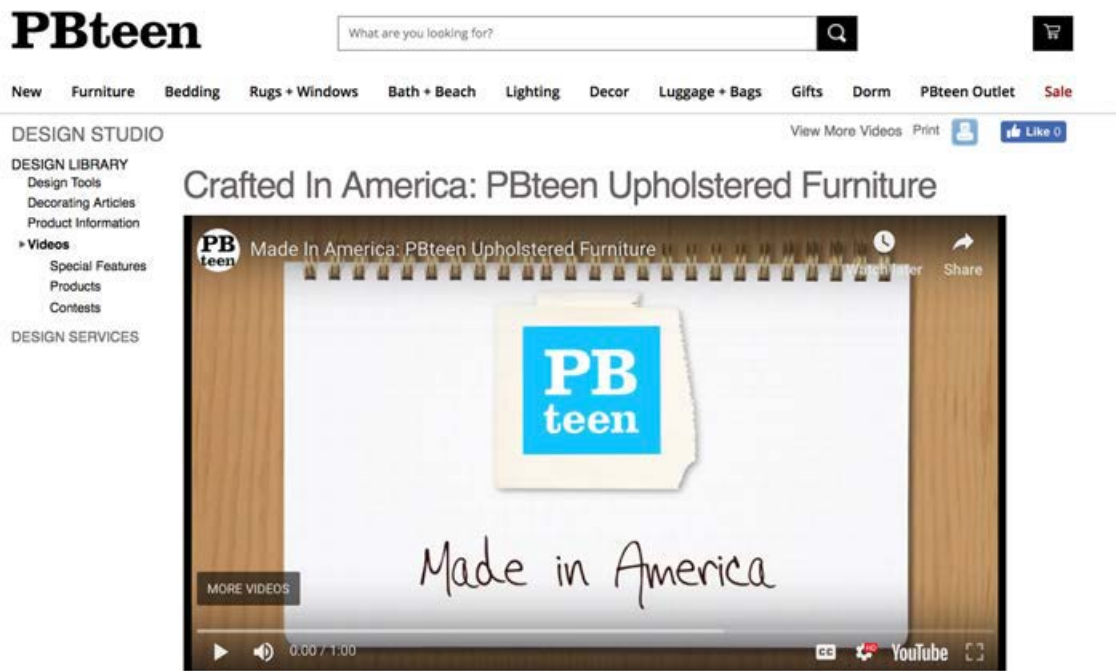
PBteen

What are you looking for?

New Furniture Bedding Rugs + Windows Bath + Beach Lighting Decor Luggage + Bags Gifts Dorm PBteen Outlet Sale

DESIGN STUDIO

View More Videos Print Like 0

DESIGN LIBRARY
Design Tools
Decorating Articles
Product Information
Videos
Special Features
Products
Contests

DESIGN SERVICES

Crafted In America: PBteen Upholstered Furniture

PB teen

Made In America: PBteen Upholstered Furniture

Watch later

Share

PB teen

Made in America

MORE VIDEOS

0:00 / 1:00

CC

YouTube